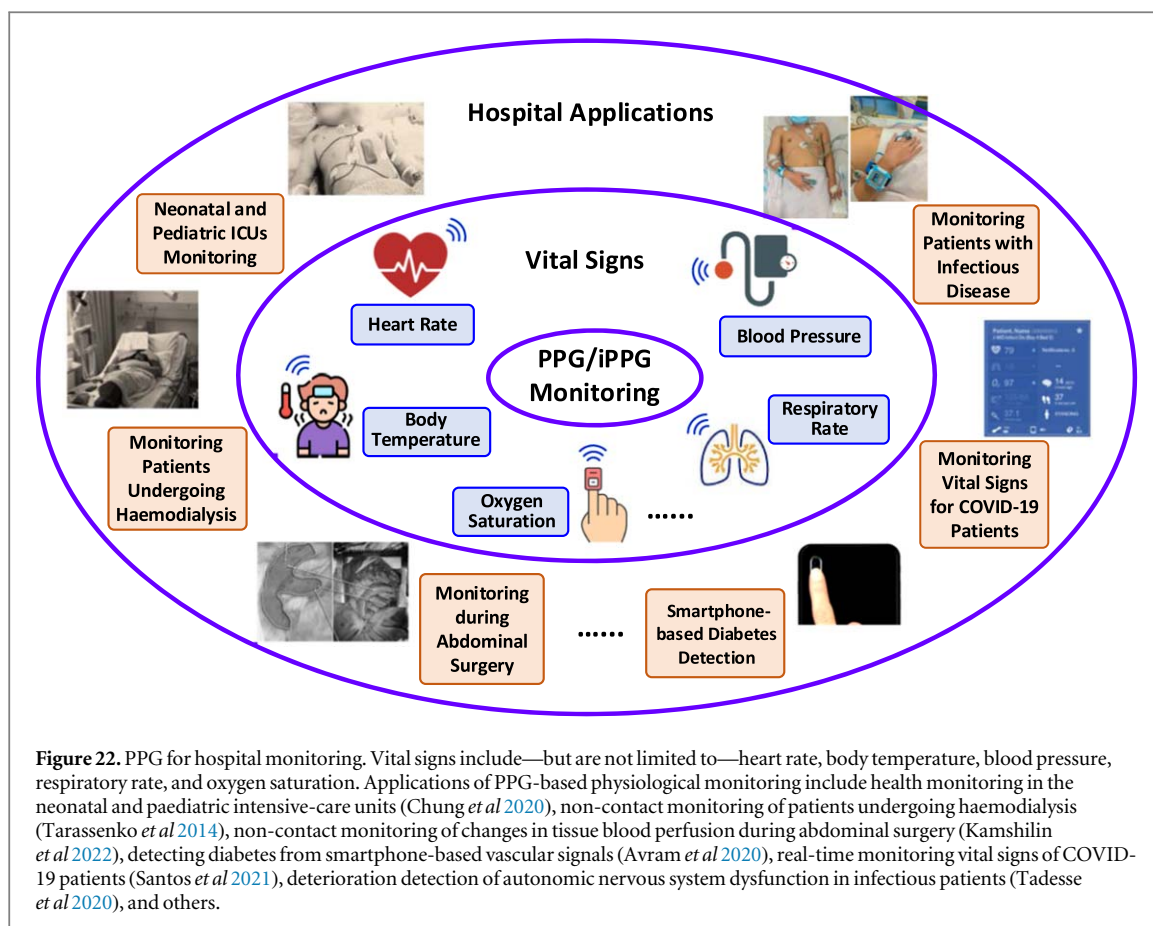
Hospital Applications

Neonatal and Pediatric ICUs Monitoring

Monitoring Patients with Infectious Disease

Vital Signs

Heart Rate

Blood Pressure

PPG/iPPG Monitoring

Body Temperature

Respiratory Rate

Monitoring Patients Undergoing Haemodialysis

Monitoring Vital Signs for COVID-19 Patients

Oxygen Saturation

......

Monitoring during Abdominal Surgery

......

Smartphone-based Diabetes Detection

**Figure 22.** PPG for hospital monitoring. Vital signs include—but are not limited to—heart rate, body temperature, blood pressure, respiratory rate, and oxygen saturation. Applications of PPG-based physiological monitoring include health monitoring in the neonatal and paediatric intensive-care units (Chung *et al* 2020), non-contact monitoring of patients undergoing haemodialysis (Tarassenko *et al* 2014), non-contact monitoring of changes in tissue blood perfusion during abdominal surgery (Kamshilin *et al* 2022), detecting diabetes from smartphone-based vascular signals (Avram *et al* 2020), real-time monitoring vital signs of COVID-19 patients (Santos *et al* 2021), deterioration detection of autonomic nervous system dysfunction in infectious patients (Tadesse *et al* 2020), and others.